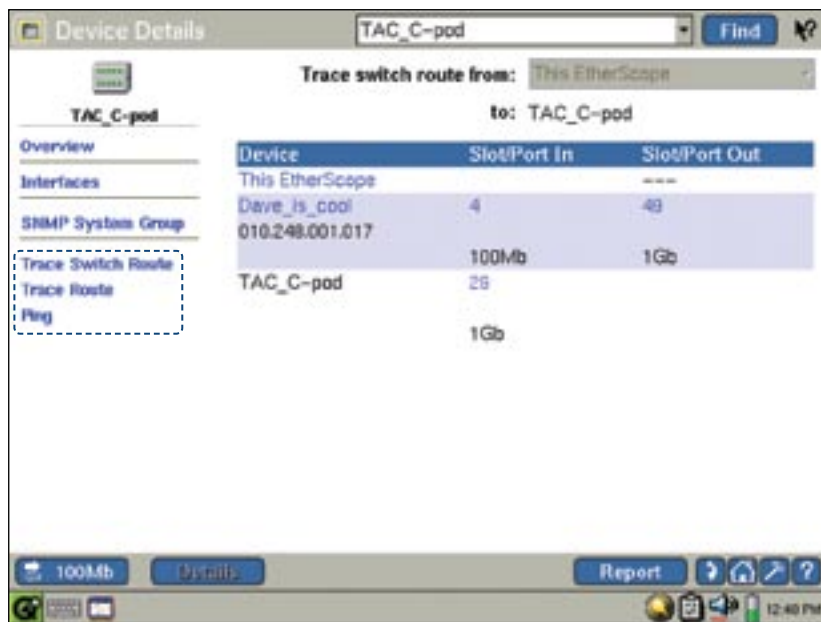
Device Details

TAC_C-pod

Find

TAC_C-pod

Overview

Interfaces

SNMP System Group

Trace Switch Route

Trace Route

Ping

Trace switch route from: This EtherScope

to: TAC_C-pod

| Device | Slot/Port In | Slot/Port Out |
|---|---|---|
| This EtherScope | | --- |
| Dave_is_cool 010.248.001.017 | 4 | 49 |
| | 100Mb | 1Gb |
| TAC_C-pod | 26 | |
| | 1Gb | |

100Mb

Details

Report

?

12:40 PM